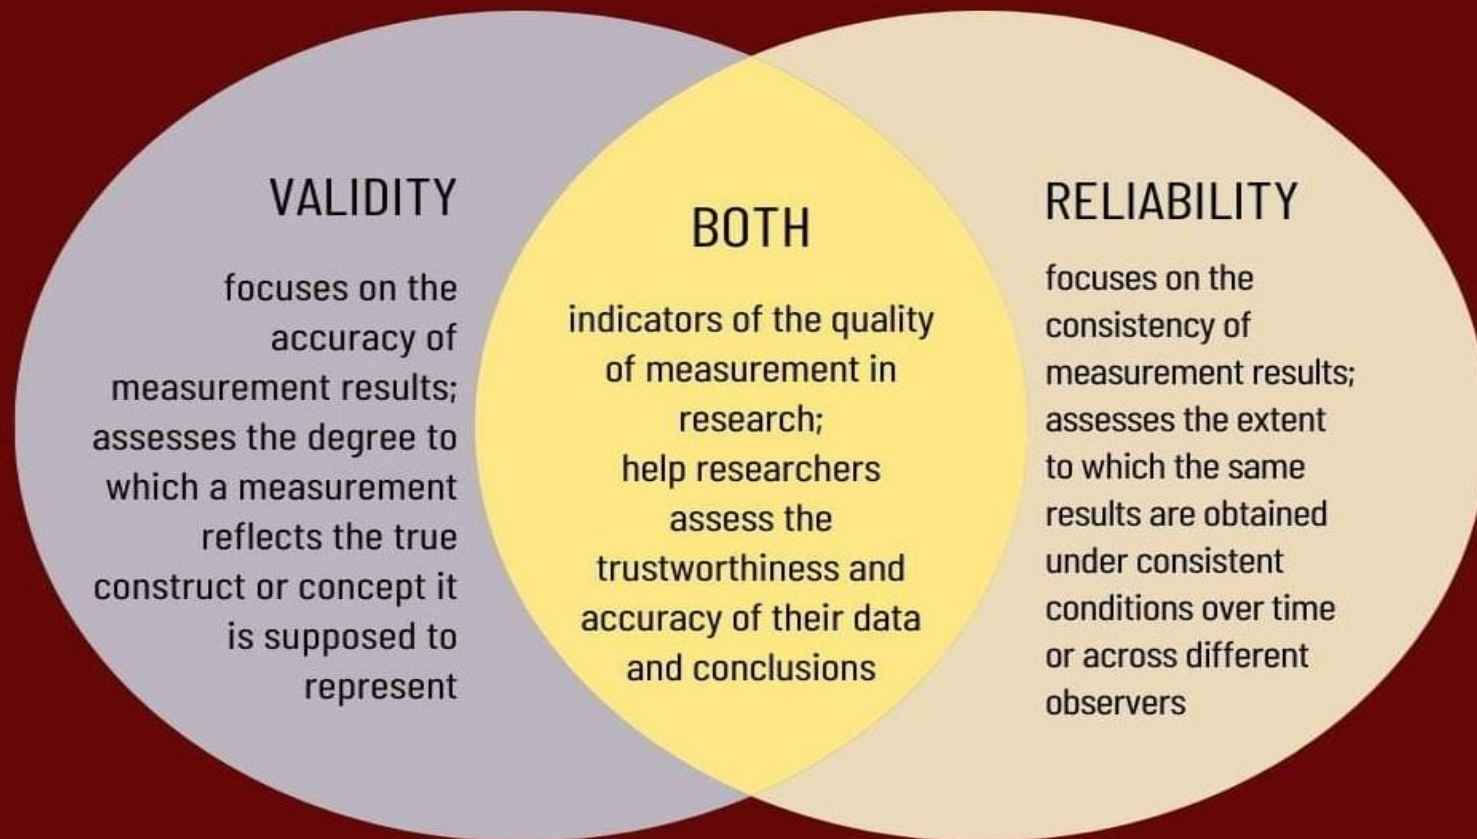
VALIDITY

focuses on the accuracy of measurement results; assesses the degree to which a measurement reflects the true construct or concept it is supposed to represent

BOTH

indicators of the quality of measurement in research; help researchers assess the trustworthiness and accuracy of their data and conclusions

RELIABILITY

focuses on the consistency of measurement results; assesses the extent to which the same results are obtained under consistent conditions over time or across different observers